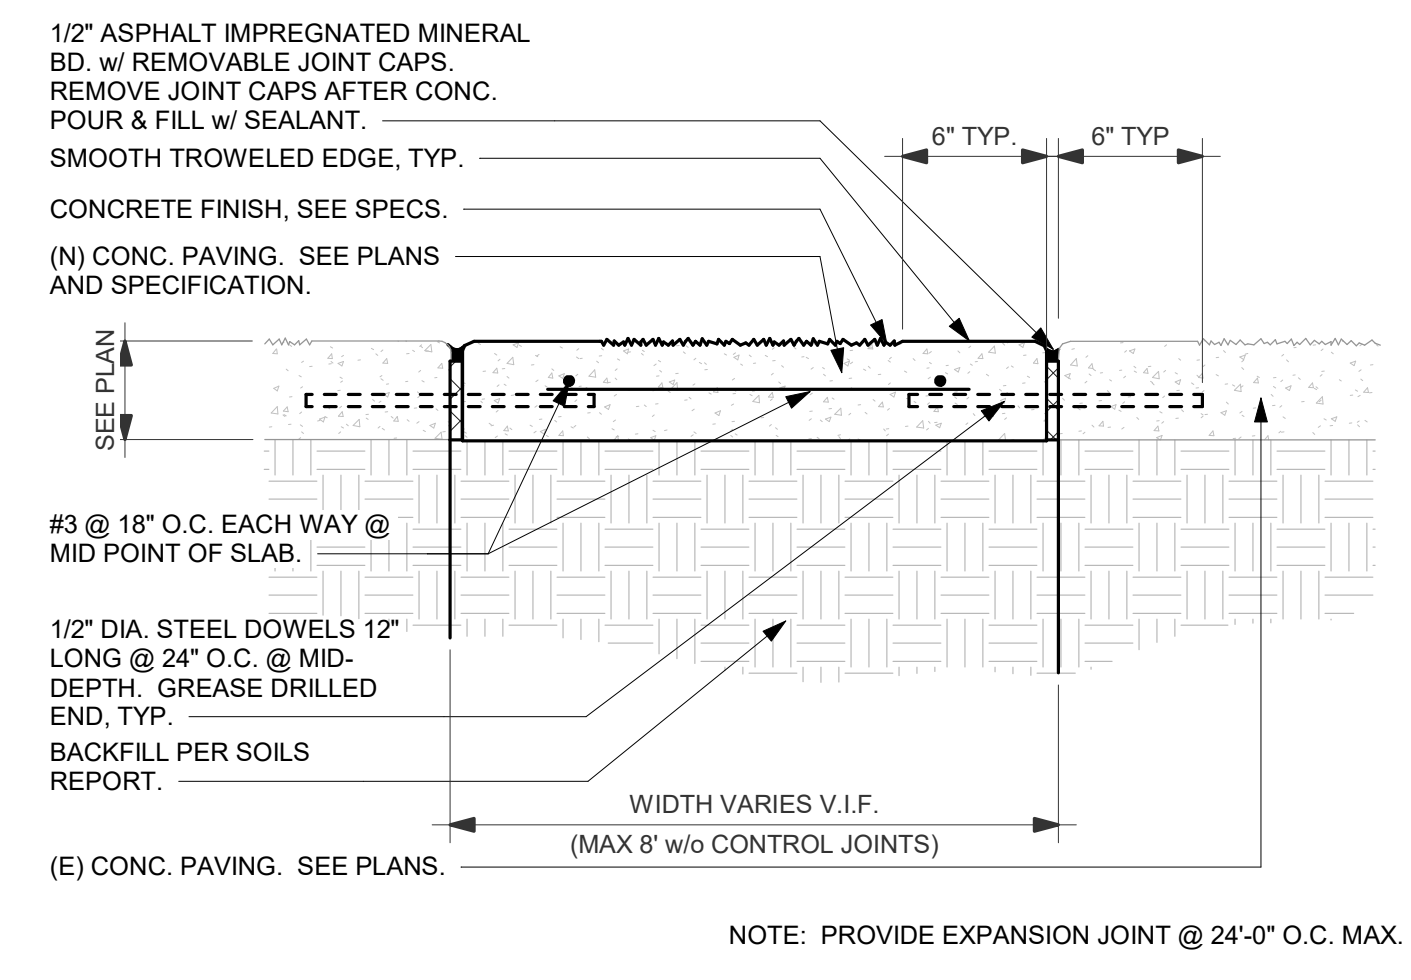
1/2" ASPHALT IMPREGNATED MINERAL BD. w/ REMOVABLE JOINT CAPS. REMOVE JOINT CAPS AFTER CONC. POUR & FILL w/ SEALANT.

SMOOTH TROWELED EDGE, TYP.

CONCRETE FINISH, SEE SPECS.

(N) CONC. PAVING. SEE PLANS AND SPECIFICATION.

6" TYP.

6" TYP

SEE PLAN

#3 @ 18" O.C. EACH WAY @ MID POINT OF SLAB.

1/2" DIA. STEEL DOWELS 12" LONG @ 24" O.C. @ MID-DEPTH. GREASE DRILLED END, TYP.

BACKFILL PER SOILS REPORT.

WIDTH VARIES V.I.F.

(MAX 8' w/o CONTROL JOINTS)

(E) CONC. PAVING. SEE PLANS.

NOTE: PROVIDE EXPANSION JOINT @ 24'-0" O.C. MAX.